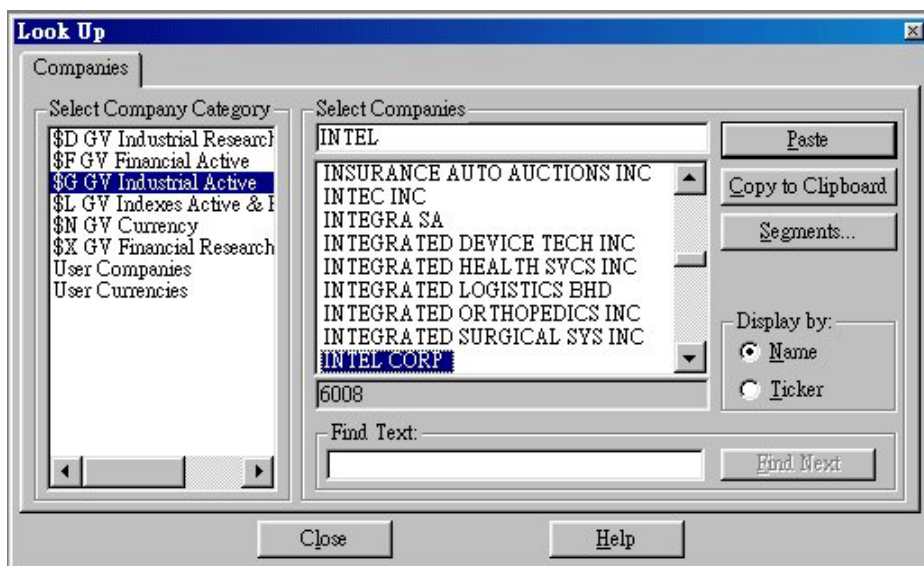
Look Up

Companies

Select Company Category
$D GV Industrial Researcl
$F GV Financial Active
$G GV Industrial Active
$L GV Indexes Active & I
$N GV Currency
$X GV Financial Research
User Companies
User Currencies

Select Companies
INTEL
INSURANCE AUTO AUCTIONS INC
INTEC INC
INTEGRA SA
INTEGRATED DEVICE TECH INC
INTEGRATED HEALTH SVCS INC
INTEGRATED LOGISTICS BHD
INTEGRATED ORTHOPEDICS INC
INTEGRATED SURGICAL SYS INC
INTEL CORP
6008

Paste
Copy to Clipboard
Segments...

Display by:
Name
Ticker

Find Text:
Find Next

Close
Help